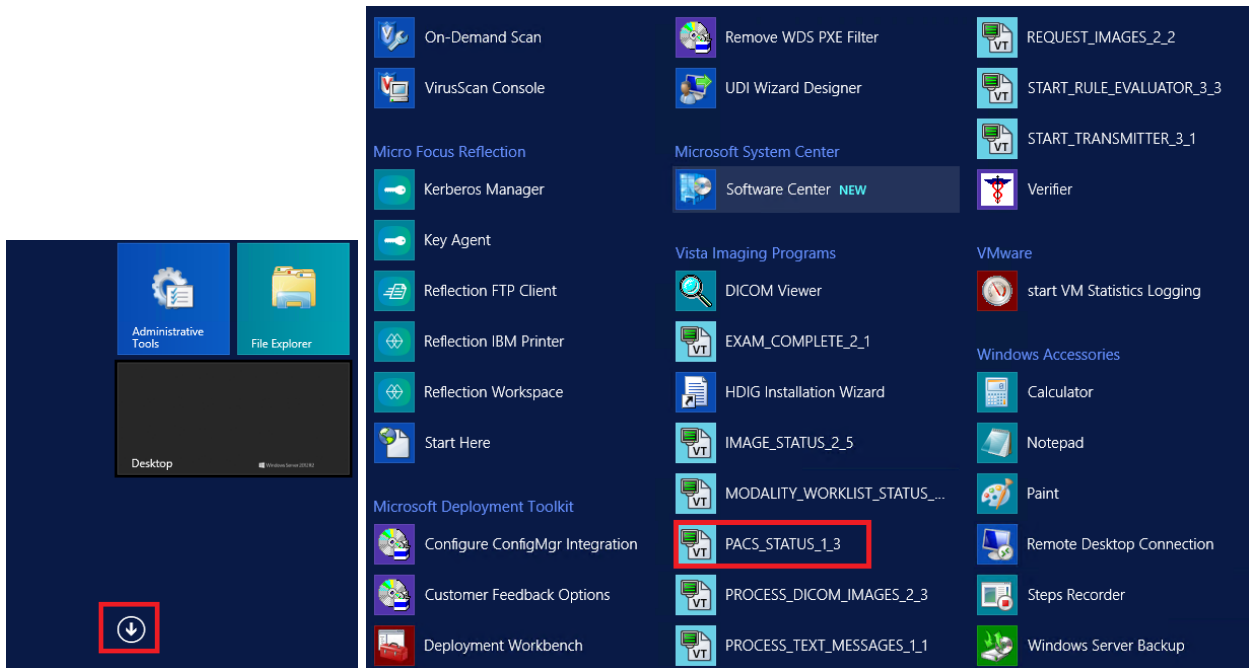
Administrative Tools

File Explorer

Desktop

Windows Server 2012 R2

On-Demand Scan

VirusScan Console

Micro Focus Reflection

Kerberos Manager

Key Agent

Reflection FTP Client

Reflection IBM Printer

Reflection Workspace

Start Here

Microsoft Deployment Toolkit

Configure ConfigMgr Integration

Customer Feedback Options

Deployment Workbench

Remove WDS PXE Filter

UDI Wizard Designer

Microsoft System Center

Software Center NEW

Vista Imaging Programs

DICOM Viewer

EXAM_COMPLETE_2_1

HDIG Installation Wizard

IMAGE_STATUS_2_5

MODALITY_WORKLIST_STATUS_...

PACS_STATUS_1_3

PROCESS_DICOM_IMAGES_2_3

PROCESS_TEXT_MESSAGES_1_1

REQUEST_IMAGES_2_2

START_RULE_EVALUATOR_3_3

START_TRANSMITTER_3_1

Verifier

VMware

start VM Statistics Logging

Windows Accessories

Calculator

Notepad

Paint

Remote Desktop Connection

Steps Recorder

Windows Server Backup